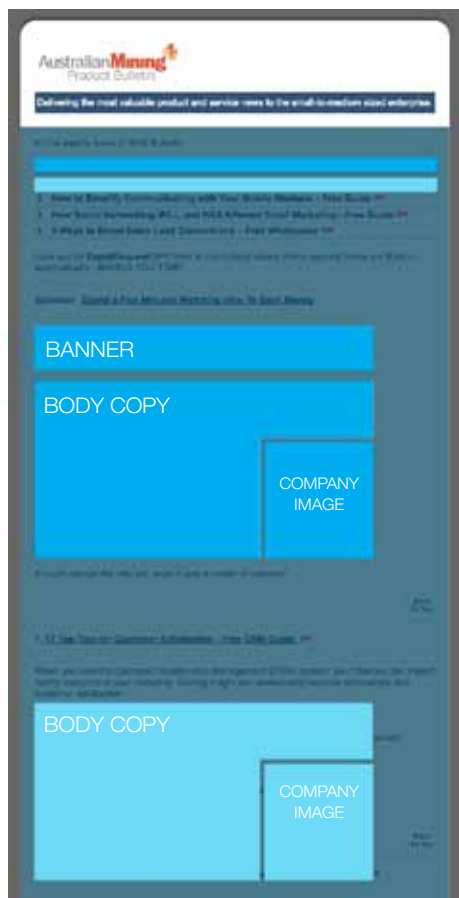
AustralianMining
Product Bulletin

Delivering the most valuable product and service news to the small-to-medium sized enterprise.

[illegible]

1. How to Simplify Communicating with Your Social Medium – Free Guide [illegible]
2. How Social Networking, RCL and RSS Affected Email Marketing – Free Guide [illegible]
3. 5 Ways to Boost Sales Lead Conversions – Free Whitepaper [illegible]

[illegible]

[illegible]

BANNER

BODY COPY

COMPANY IMAGE

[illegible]

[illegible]

BODY COPY

COMPANY IMAGE

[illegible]